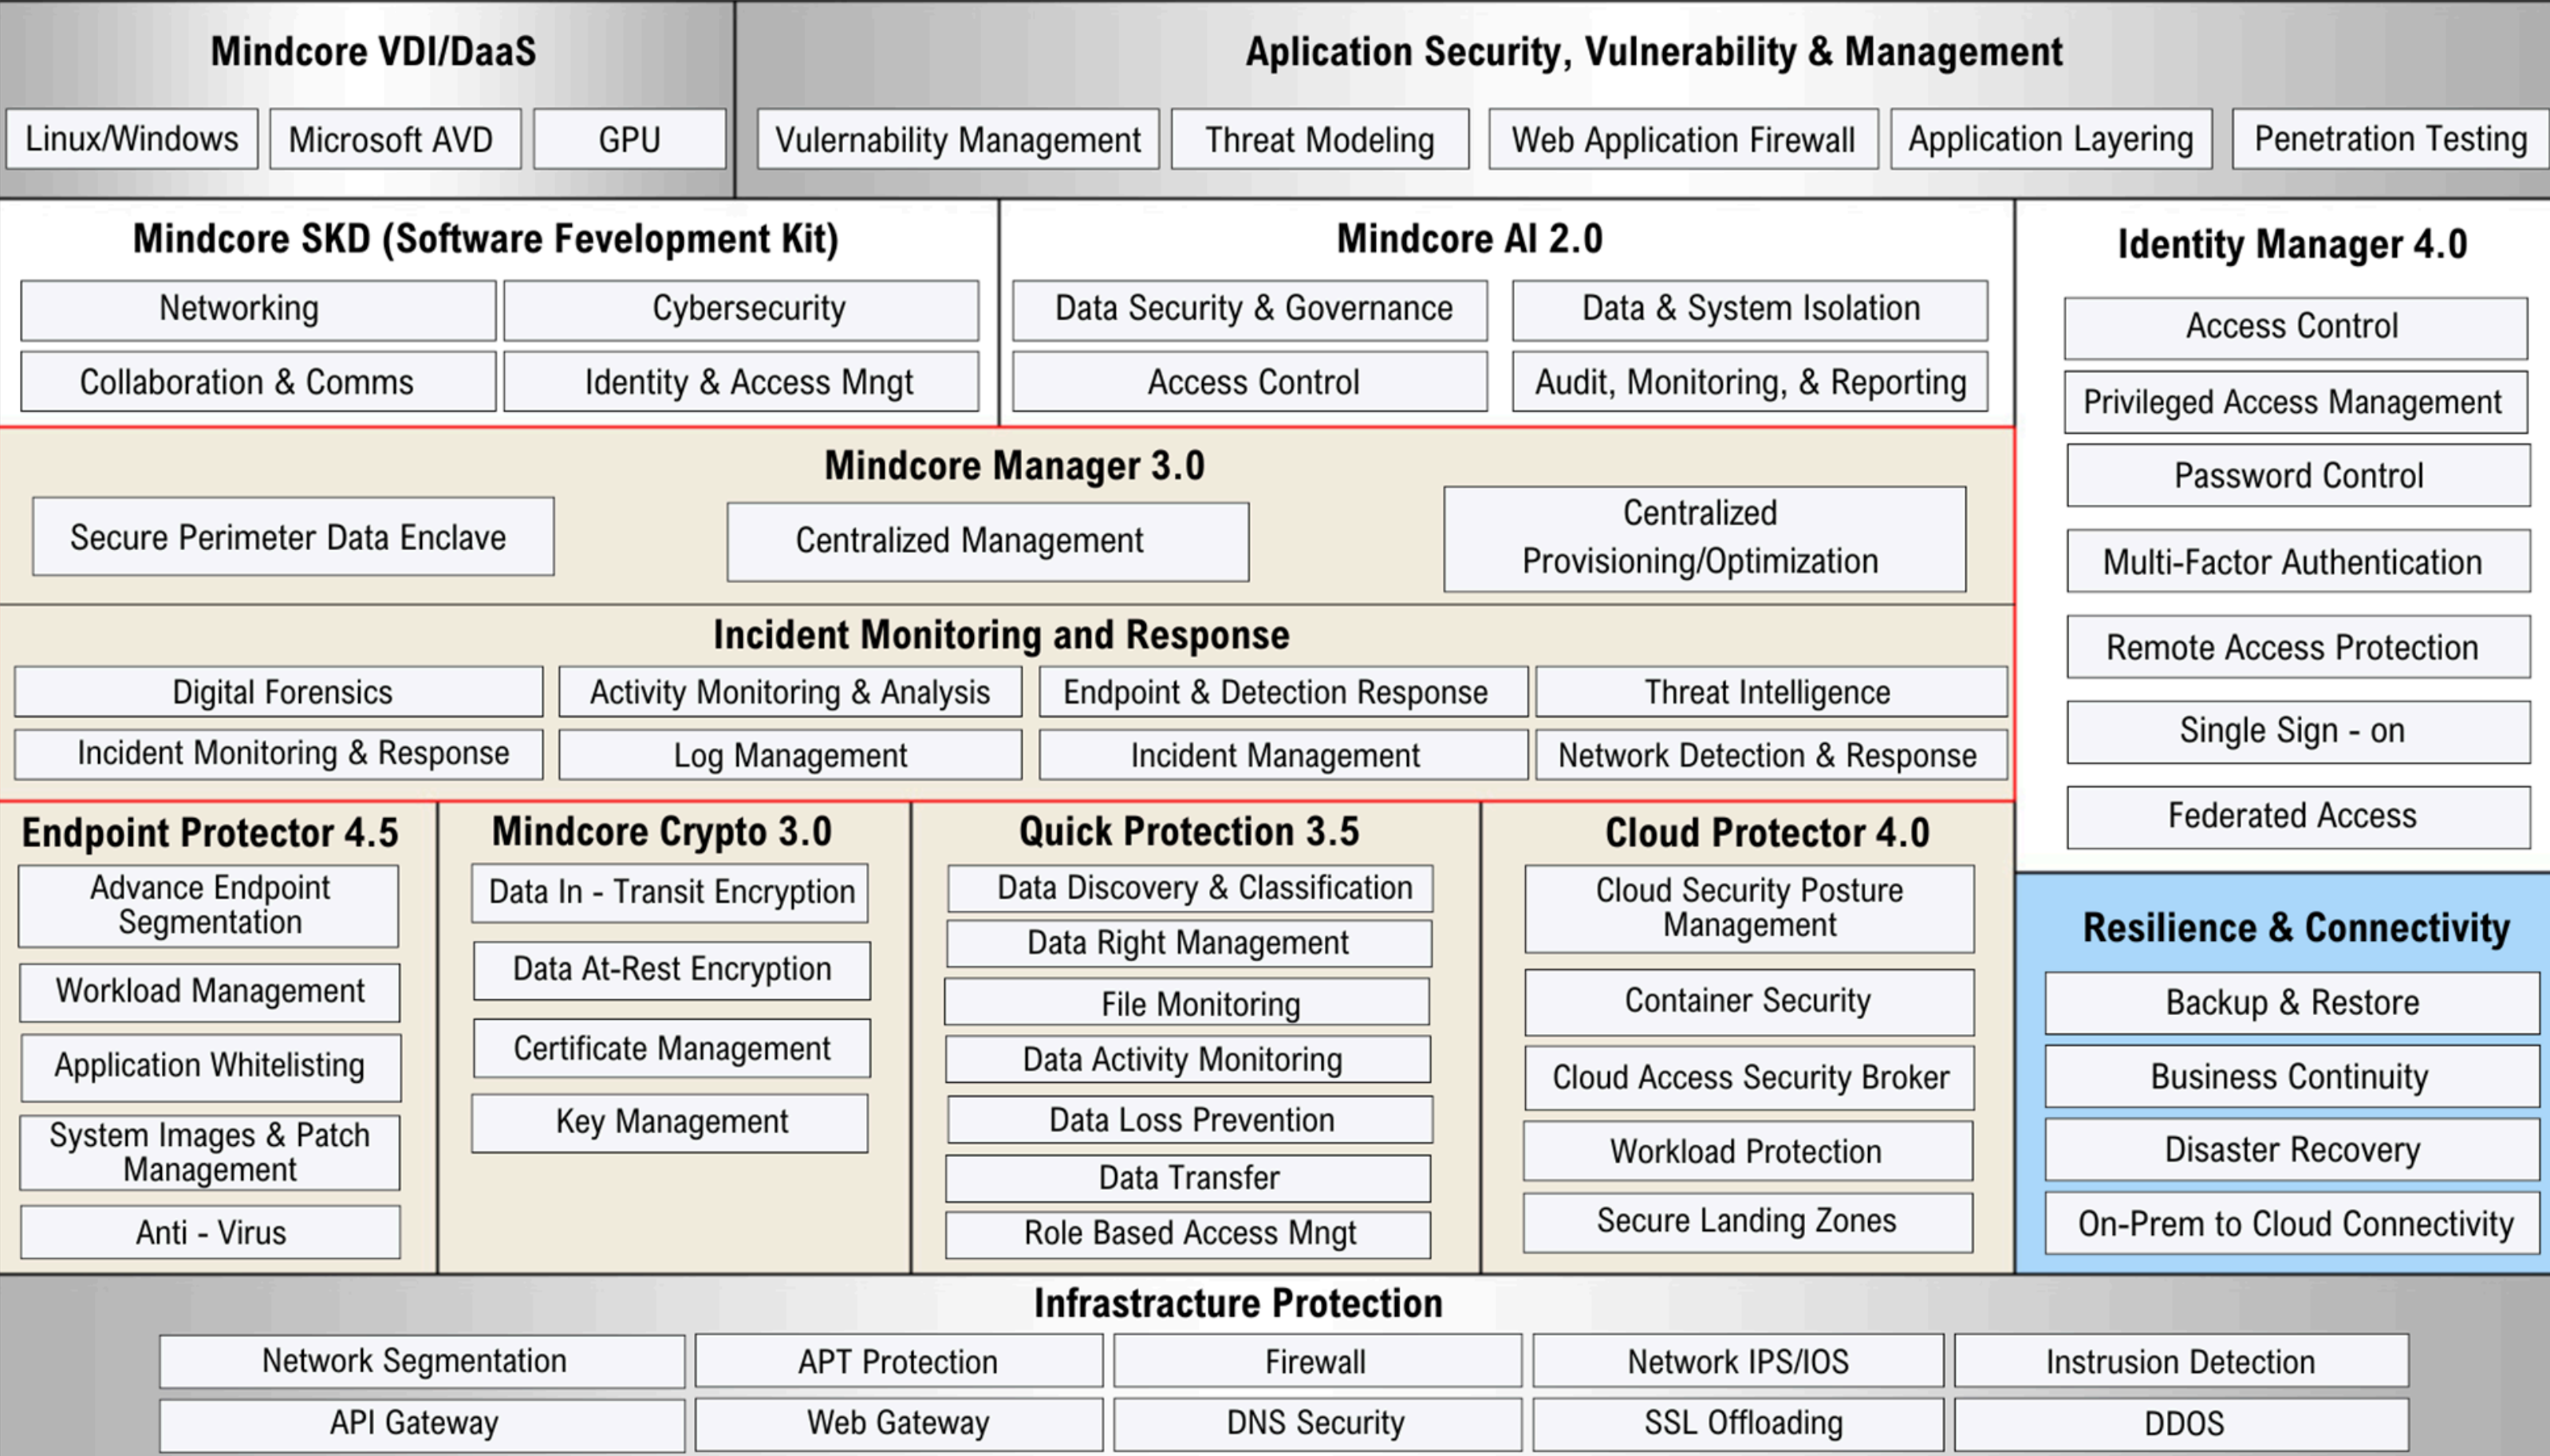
Mindcore VDI/DaaS

Linux/Windows
Microsoft AVD
GPU

Aplication Security, Vulnerability & Management

Vulnerability Management
Threat Modeling
Web Application Firewall
Application Layering
Penetration Testing

Mindcore SKD (Software Fevelopment Kit)

Networking
Cybersecurity
Collaboration & Comms
Identity & Access Mngt

Mindcore AI 2.0

Data Security & Governance
Data & System Isolation
Access Control
Audit, Monitoring, & Reporting

Identity Manager 4.0

Access Control
Privileged Access Management
Password Control
Multi-Factor Authentication
Remote Access Protection
Single Sign - on
Federated Access

Mindcore Manager 3.0

Secure Perimeter Data Enclave
Centralized Management
Centralized Provisioning/Optimization

Incident Monitoring and Response

Digital Forensics
Activity Monitoring & Analysis
Endpoint & Detection Response
Threat Intelligence
Incident Monitoring & Response
Log Management
Incident Management
Network Detection & Response

Endpoint Protector 4.5

Advance Endpoint Segmentation
Workload Management
Application Whitelisting
System Images & Patch Management
Anti - Virus

Mindcore Crypto 3.0

Data In - Transit Encryption
Data At-Rest Encryption
Certificate Management
Key Management

Quick Protection 3.5

Data Discovery & Classification
Data Right Management
File Monitoring
Data Activity Monitoring
Data Loss Prevention
Data Transfer
Role Based Access Mngt

Cloud Protector 4.0

Cloud Security Posture Management
Container Security
Cloud Access Security Broker
Workload Protection
Secure Landing Zones

Resilience & Connectivity

Backup & Restore
Business Continuity
Disaster Recovery
On-Prem to Cloud Connectivity

Infrastracture Protection

| Network Segmentation | APT Protection | Firewall | Network IPS/IOS | Instrusion Detection |
|---|---|---|---|---|
| API Gateway | Web Gateway | DNS Security | SSL Offloading | DDOS |